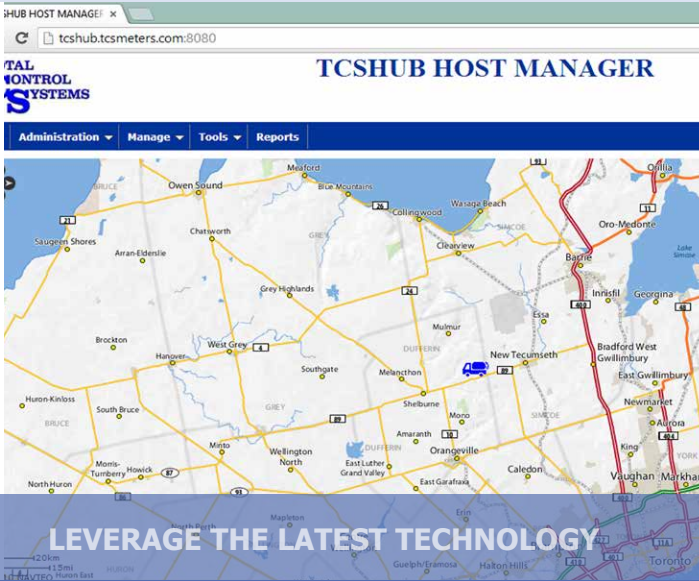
SHUB HOST MANAGER ×

tcshub.tcsmeters.com:8080

TAL ONTROL SYSTEMS

TCSHUB HOST MANAGER

Administration ▾ Manage ▾ Tools ▾ Reports

Meaford
Owen Sound
Blue Mountains
Wasaga Beach
Collingwood
Orillia
Oro-Medonte
BRUCE
GREY
SIMCOE
Saugeen Shores
Chatsworth
Clearview
Barrie
Arran-Elderslie
Innisfil
Georgina
Grey Highlands
Essa
Mulmur
Brockton
Bradford West Gwillimbury
Hanover
West Grey
DUFFERIN
New Tecumseth
East Gwillimbury
Southgate
Melancthon
Huron-Kinloss
South Bruce
Shelburne
Newmarket
GREY
Mono
Aurora
Minto
Amaranth
King
Wellington North
DUFFERIN
Orangeville
Morris-Turnberry
Howick
East Luther Grand Valley
Caledon
Vaughan
Markham
North Huron
East Garafraxa
Mapleton
Erin
Toronto
Huron East
Halton Hills
Guelph/Eramosa
21
26
91
11
24
400
4
89
89
10
87
93
9
404
407
20km
15mi

LEVERAGE THE LATEST TECHNOLOGY